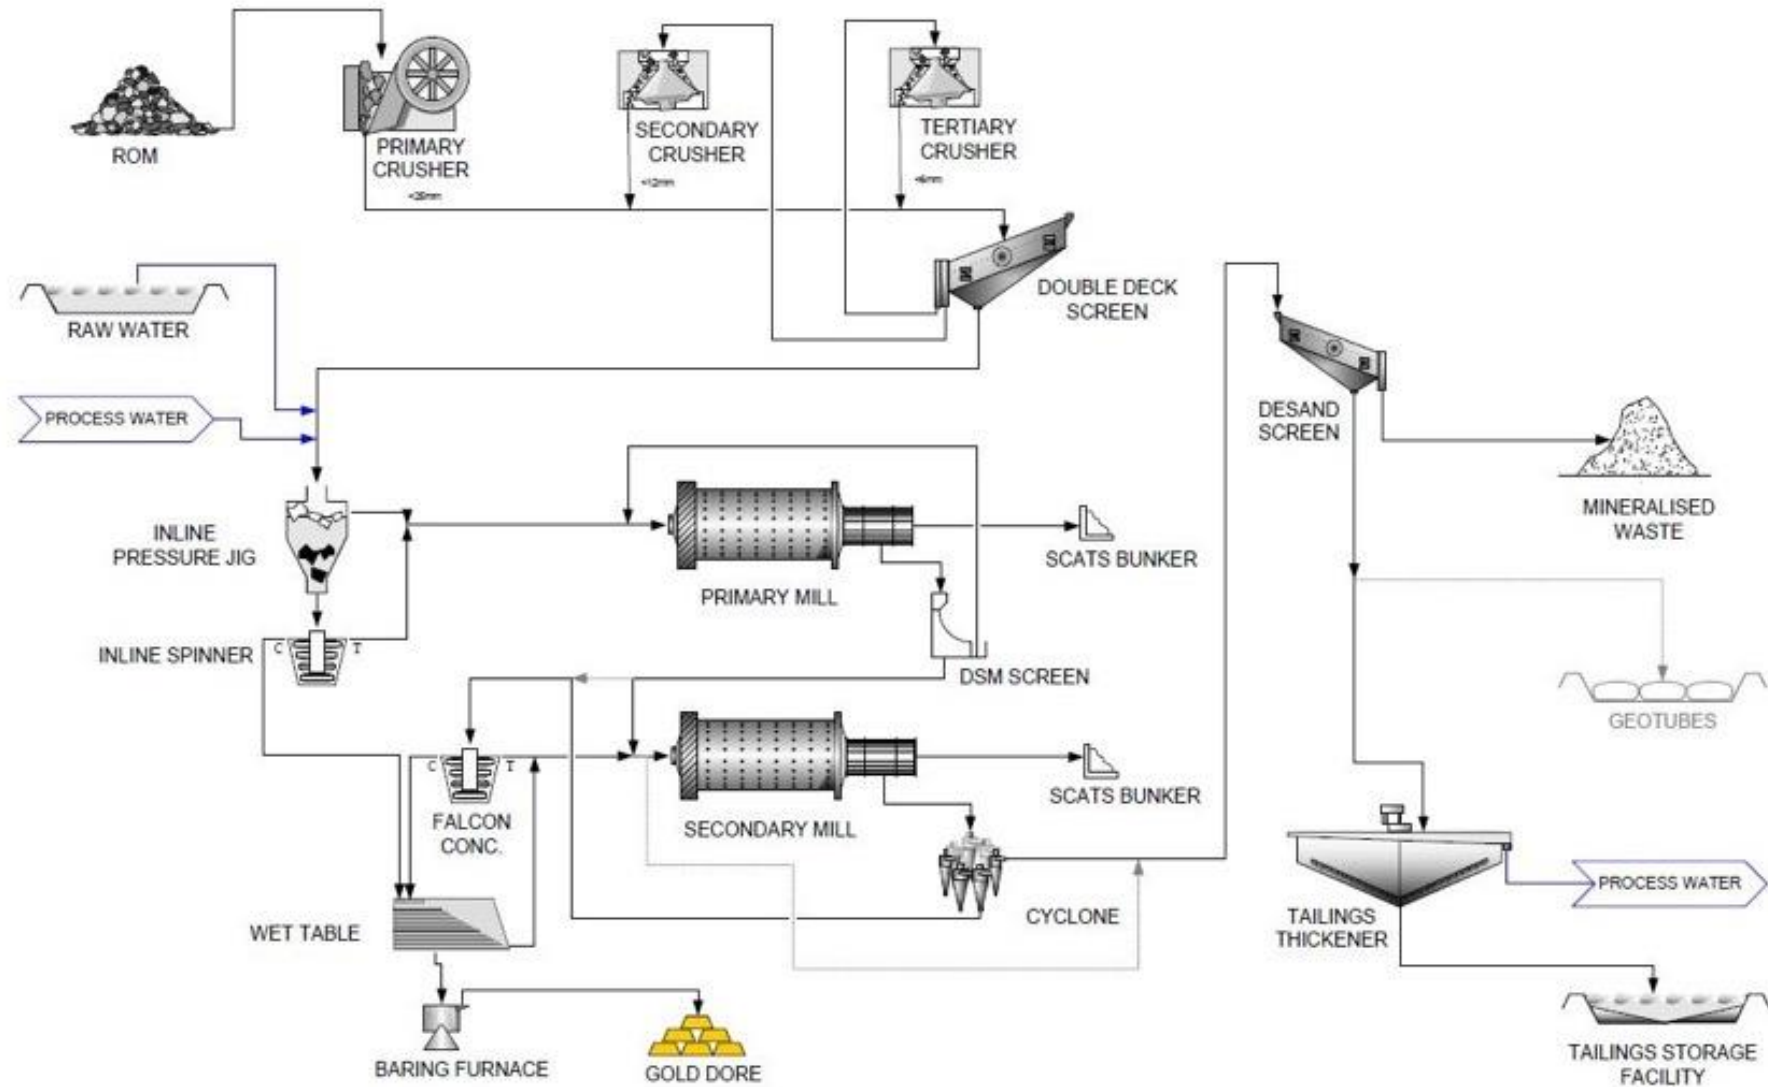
ROM

PRIMARY CRUSHER

<28mm

SECONDARY CRUSHER

<12mm

TERTIARY CRUSHER

<6mm

DOUBLE DECK SCREEN

RAW WATER

PROCESS WATER

INLINE PRESSURE JIG

INLINE SPINNER

C

T

PRIMARY MILL

SCATS BUNKER

DSM SCREEN

DESAND SCREEN

MINERALISED WASTE

GEOTUBES

C

T

FALCON CONC.

SECONDARY MILL

SCATS BUNKER

CYCLONE

WET TABLE

BARING FURNACE

GOLD DORE

TAILINGS THICKENER

PROCESS WATER

TAILINGS STORAGE FACILITY